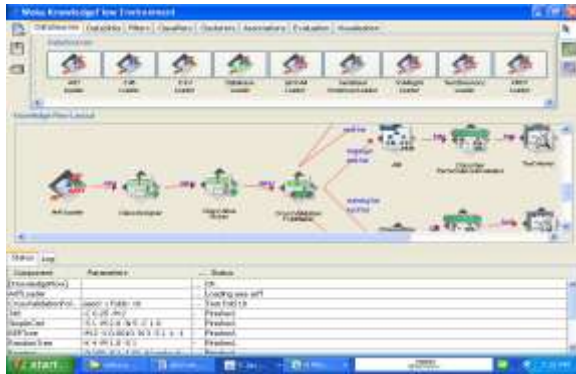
Weka KnowledgeFlow Environment

DataSources | DataSinks | Filters | Classifiers | Clusterers | Associations | Evaluation | Visualization

DataSources

ARFF Loader | C45 Loader | CSV Loader | Database Loader | LibSVM Loader | SerializedInstancesLoader | TextDirectory Loader | XRFF Loader

Knowledge Flow Layout

ArffLoader
ClassAssigner
ClassValuePicker
CrossValidationFoldMaker
J48
ClassifierPerformanceEvaluator
TextViewer

Status | Log

| Component | Parameters | Status |
|---|---|---|
| [KnowledgeFlow] | | OK |
| ArffLoader | | Loading data.arff |
| CrossValidationFold... | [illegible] | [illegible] |
| J48 | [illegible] | Finished. |
| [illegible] | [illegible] | Finished. |
| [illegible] | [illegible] | Finished. |
| RandomTree | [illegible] | Finished. |

start